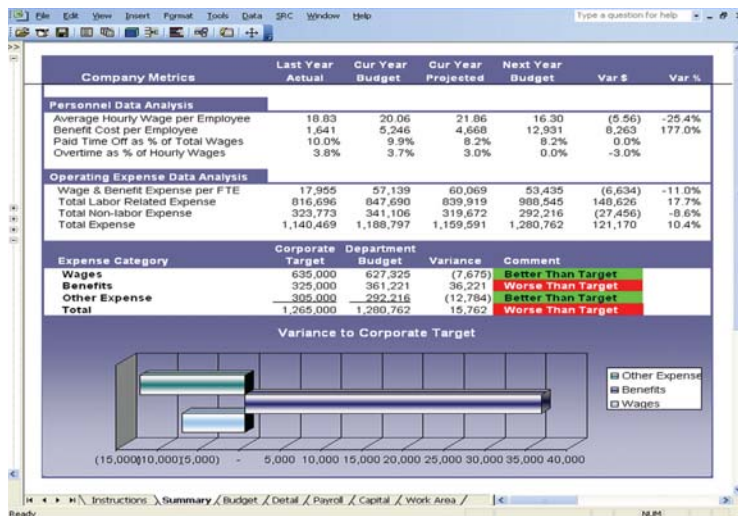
File Edit View Insert Format Tools Data SRC Window Help

Type a question for help

| Company Metrics | Last Year Actual | Cur Year Budget | Cur Year Projected | Next Year Budget | Var $ | Var % |
|---|---|---|---|---|---|---|
| **Personnel Data Analysis** | | | | | | |
| Average Hourly Wage per Employee | 18.83 | 20.06 | 21.86 | 16.30 | (5.56) | -25.4% |
| Benefit Cost per Employee | 1,641 | 5,246 | 4,668 | 12,931 | 8,263 | 177.0% |
| Paid Time Off as % of Total Wages | 10.0% | 9.9% | 8.2% | 8.2% | 0.0% | |
| Overtime as % of Hourly Wages | 3.8% | 3.7% | 3.0% | 0.0% | -3.0% | |
| **Operating Expense Data Analysis** | | | | | | |
| Wage & Benefit Expense per FTE | 17,955 | 57,139 | 60,069 | 53,435 | (6,634) | -11.0% |
| Total Labor Related Expense | 816,696 | 847,690 | 839,919 | 988,545 | 148,626 | 17.7% |
| Total Non-labor Expense | 323,773 | 341,106 | 319,672 | 292,216 | (27,456) | -8.6% |
| Total Expense | 1,140,469 | 1,188,797 | 1,159,591 | 1,280,762 | 121,170 | 10.4% |

| Expense Category | Corporate Target | Department Budget | Variance | Comment |
|---|---|---|---|---|
| Wages | 635,000 | 627,325 | (7,675) | Better Than Target |
| Benefits | 325,000 | 361,221 | 36,221 | Worse Than Target |
| Other Expense | 305,000 | 292,216 | (12,784) | Better Than Target |
| Total | 1,265,000 | 1,280,762 | 15,762 | Worse Than Target |

Variance to Corporate Target

Other Expense
Benefits
Wages

(15,000)(10,000)(5,000) - 5,000 10,000 15,000 20,000 25,000 30,000 35,000 40,000

Instructions Summary Budget Detail Payroll Capital Work Area

Ready NUM